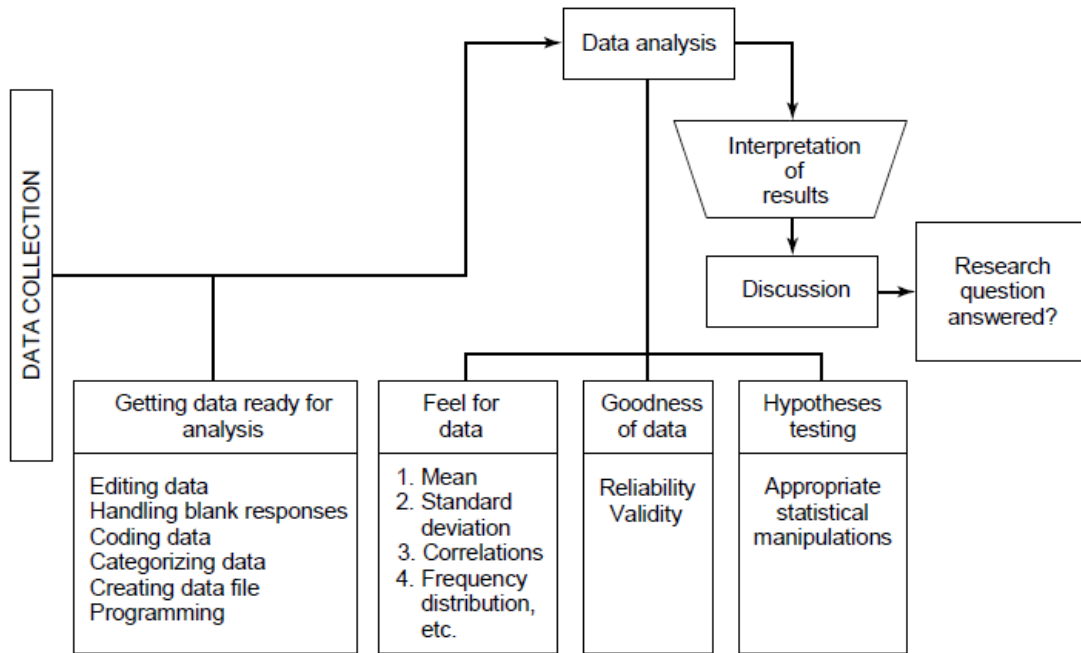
DATA COLLECTION

Data analysis

Interpretation of results

Discussion

Research question answered?

Getting data ready for analysis

Editing data
Handling blank responses
Coding data
Categorizing data
Creating data file
Programming

Feel for data

1. Mean
2. Standard deviation
3. Correlations
4. Frequency distribution, etc.

Goodness of data

Reliability
Validity

Hypotheses testing

Appropriate statistical manipulations